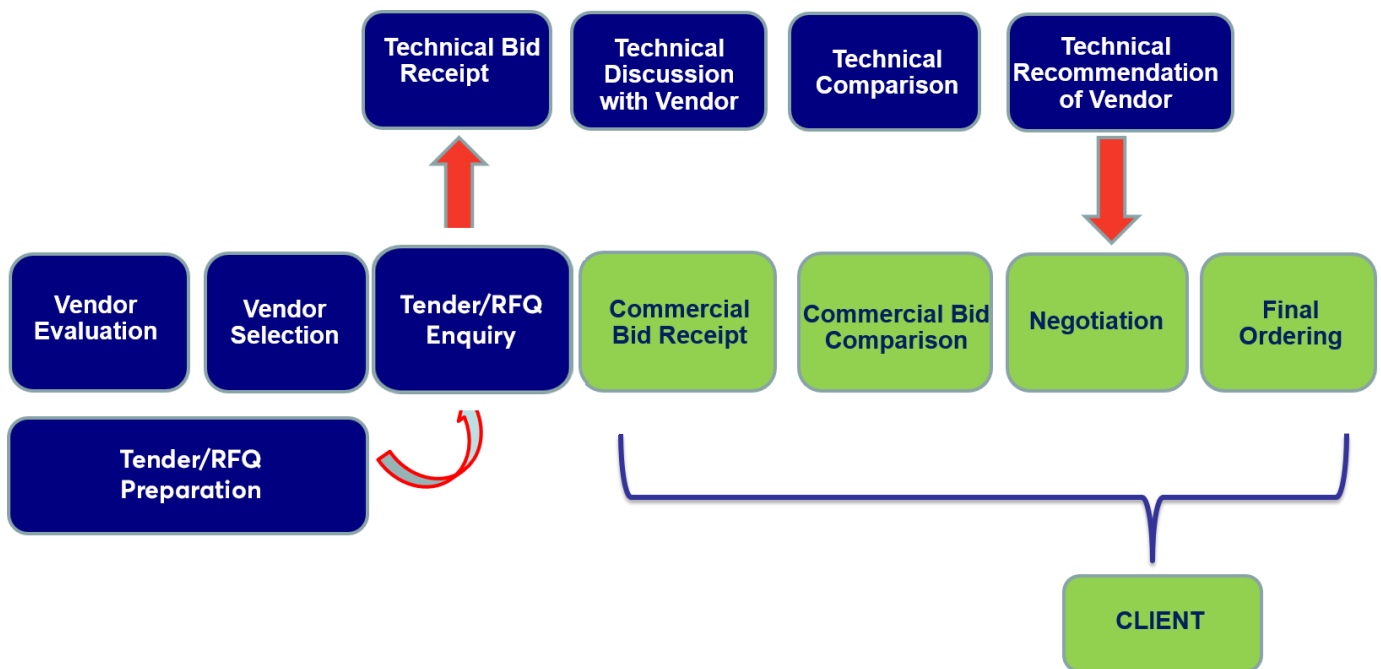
Technical Bid Receipt

Technical Discussion with Vendor

Technical Comparison

Technical Recommendation of Vendor

Vendor Evaluation

Vendor Selection

Tender/RFQ Enquiry

Commercial Bid Receipt

Commercial Bid Comparison

Negotiation

Final Ordering

Tender/RFQ Preparation

CLIENT